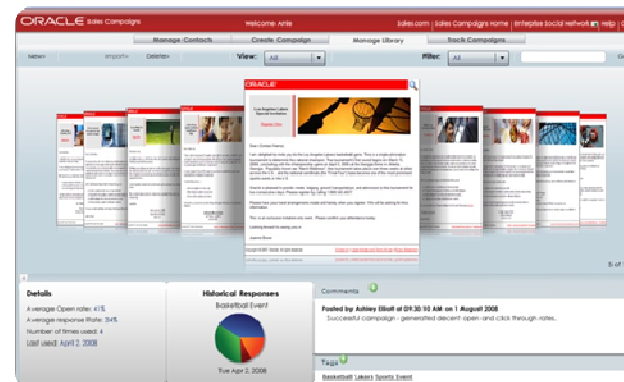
ORACLE Sales Campaigns

Welcome: Amie

Sales.com | Sales Campaigns Home | Enterprise Social Network | Help | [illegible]

Manage Contacts

Create Campaign

Manage Library

Track Campaigns

New

Import

Delete

View: All

Filter: All

ORACLE

Los Angeles Lakers Special Invitation

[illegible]

Dear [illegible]

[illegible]

Details:

Average Open rate: 41%

Average Response Rate: 15%

Number of times used: 4

Last used: April 2, 2008

Historical Responses

Basketball Event

Tue Apr 2, 2008

Comments

Posted by Ashley Elliott at 09:30:16 AM on 1 August 2008

Successful campaign - generated decent open and click through rates.

Tags

Basketball Lakers Sports Event

5 of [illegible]